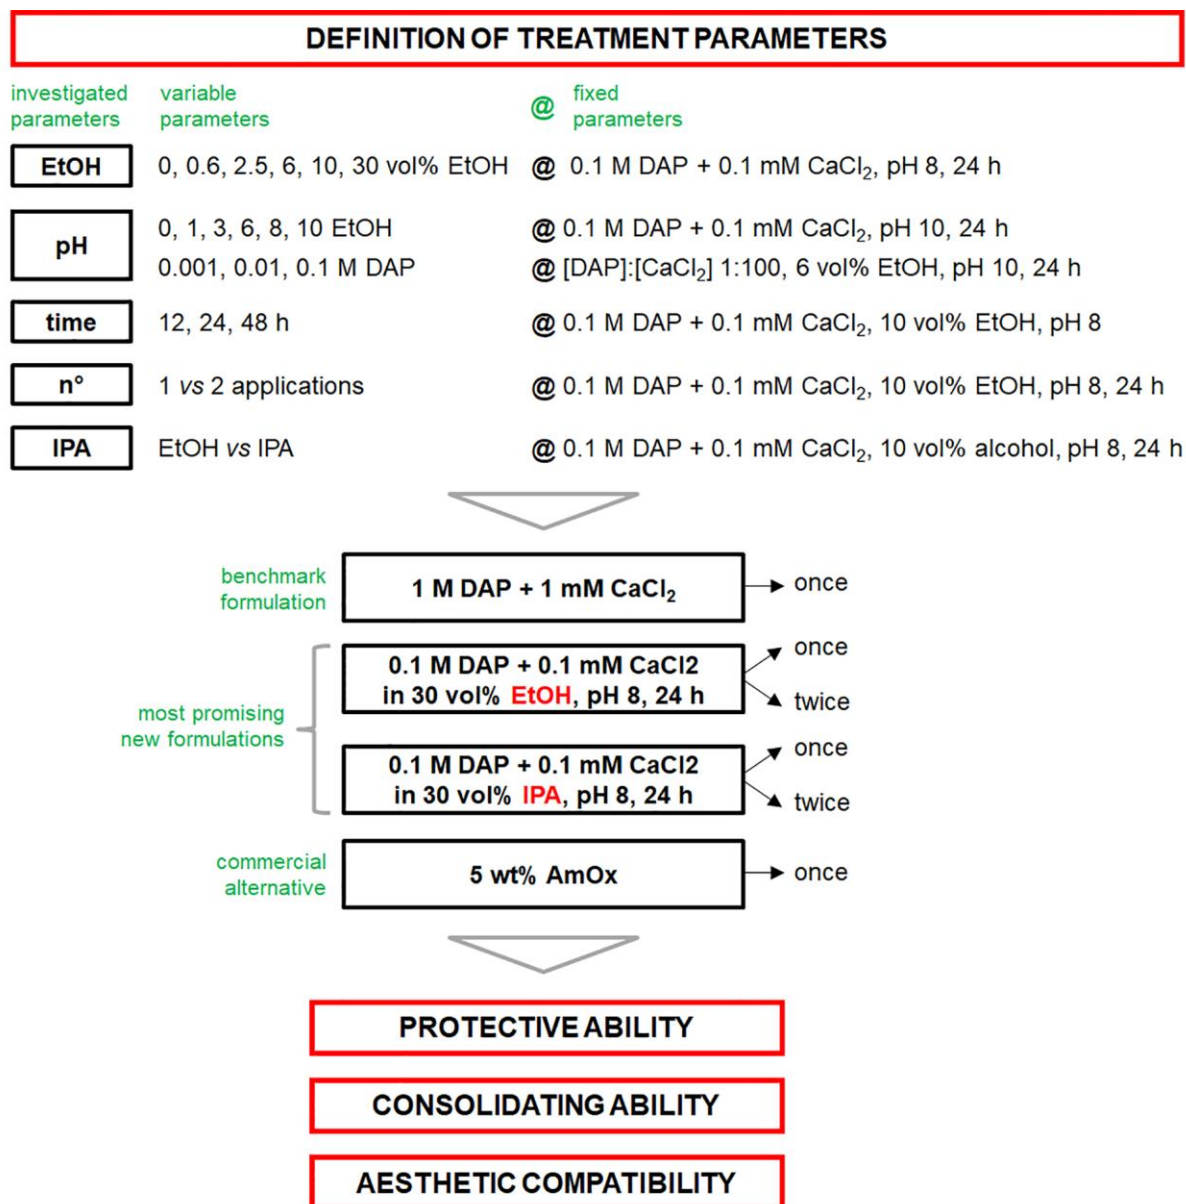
DEFINITION OF TREATMENT PARAMETERS

investigated parameters

variable parameters

@ fixed parameters

EtOH 0, 0.6, 2.5, 6, 10, 30 vol% EtOH @ 0.1 M DAP + 0.1 mM $CaCl_2$, pH 8, 24 h

pH 0, 1, 3, 6, 8, 10 EtOH @ 0.1 M DAP + 0.1 mM $CaCl_2$, pH 10, 24 h

0.001, 0.01, 0.1 M DAP @ [DAP]:[$CaCl_2$] 1:100, 6 vol% EtOH, pH 10, 24 h

time 12, 24, 48 h @ 0.1 M DAP + 0.1 mM $CaCl_2$, 10 vol% EtOH, pH 8

n° 1 vs 2 applications @ 0.1 M DAP + 0.1 mM $CaCl_2$, 10 vol% EtOH, pH 8, 24 h

IPA EtOH vs IPA @ 0.1 M DAP + 0.1 mM $CaCl_2$, 10 vol% alcohol, pH 8, 24 h

benchmark formulation

1 M DAP + 1 mM $CaCl_2$

once

most promising new formulations

0.1 M DAP + 0.1 mM CaCl2 in 30 vol% EtOH, pH 8, 24 h

once

twice

0.1 M DAP + 0.1 mM CaCl2 in 30 vol% IPA, pH 8, 24 h

once

twice

commercial alternative

5 wt% AmOx

once

PROTECTIVE ABILITY

CONSOLIDATING ABILITY

AESTHETIC COMPATIBILITY